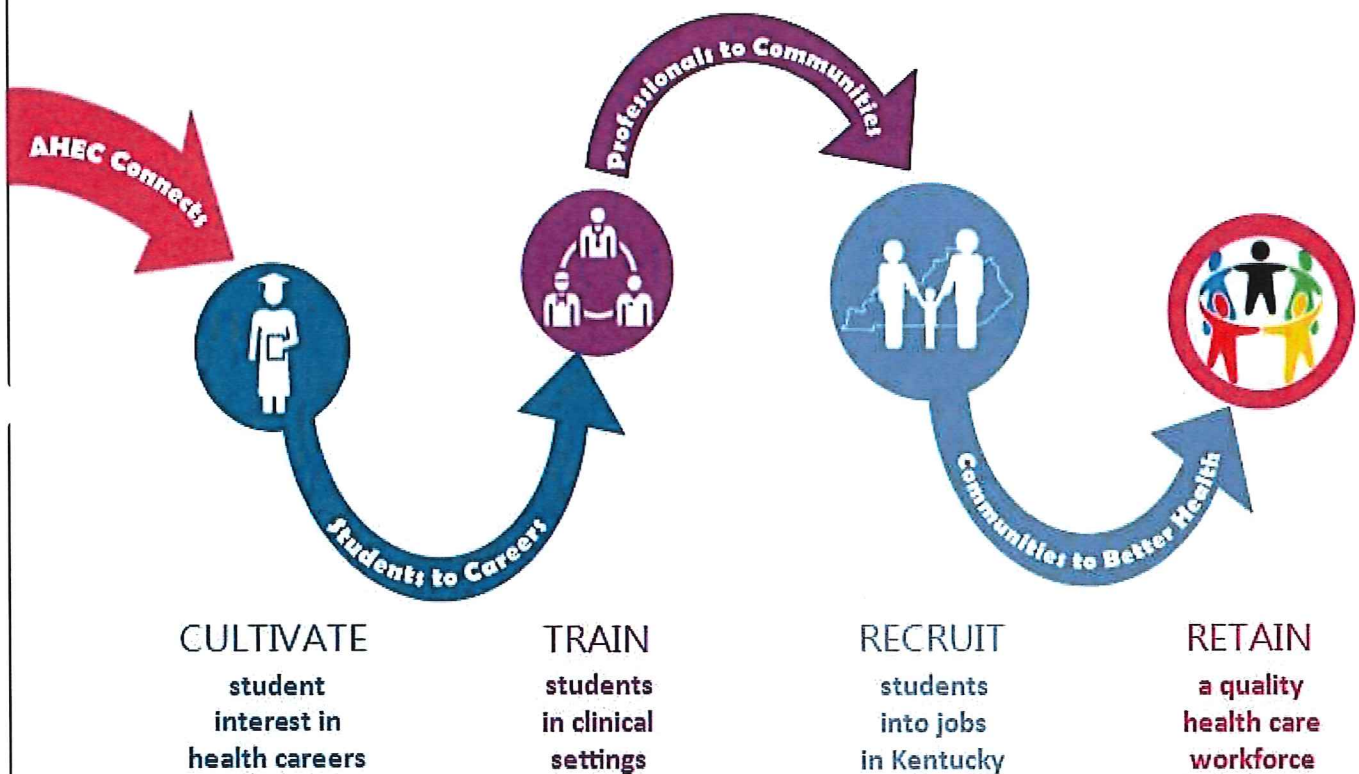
AHEC Connects

Professionals to Communities

Students to Careers

Communities to Better Health

CULTIVATE
student interest in health careers

TRAIN
students in clinical settings

RECRUIT
students into jobs in Kentucky

RETAIN
a quality health care workforce